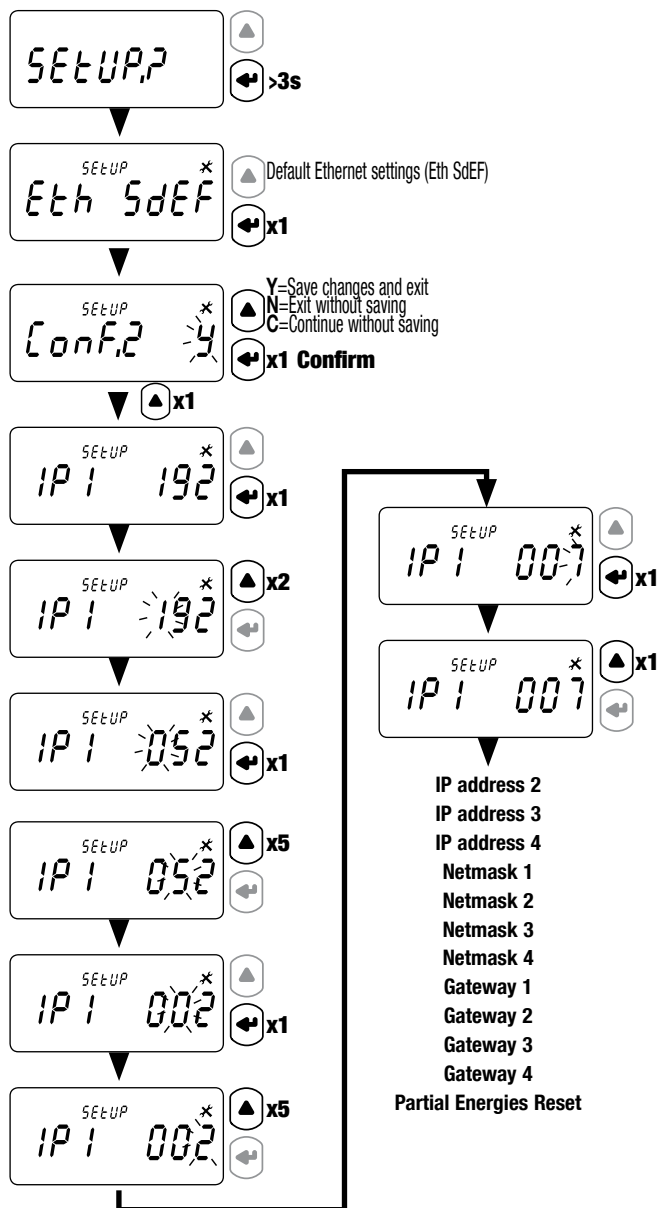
SEtUP.?

>3s

SEtUP
Eth SdEF

Default Ethernet settings (Eth SdEF)

x1

SEtUP
Conf.? Y

Y=Save changes and exit
N=Exit without saving
C=Continue without saving

x1 Confirm

x1

SEtUP
IP 1 192

x1

SEtUP
IP 1 192

x2

SEtUP
IP 1 052

x1

SEtUP
IP 1 052

x5

SEtUP
IP 1 002

x1

SEtUP
IP 1 002

x5

SEtUP
IP 1 007

x1

SEtUP
IP 1 007

x1

IP address 2
IP address 3
IP address 4
Netmask 1
Netmask 2
Netmask 3
Netmask 4
Gateway 1
Gateway 2
Gateway 3
Gateway 4
Partial Energies Reset